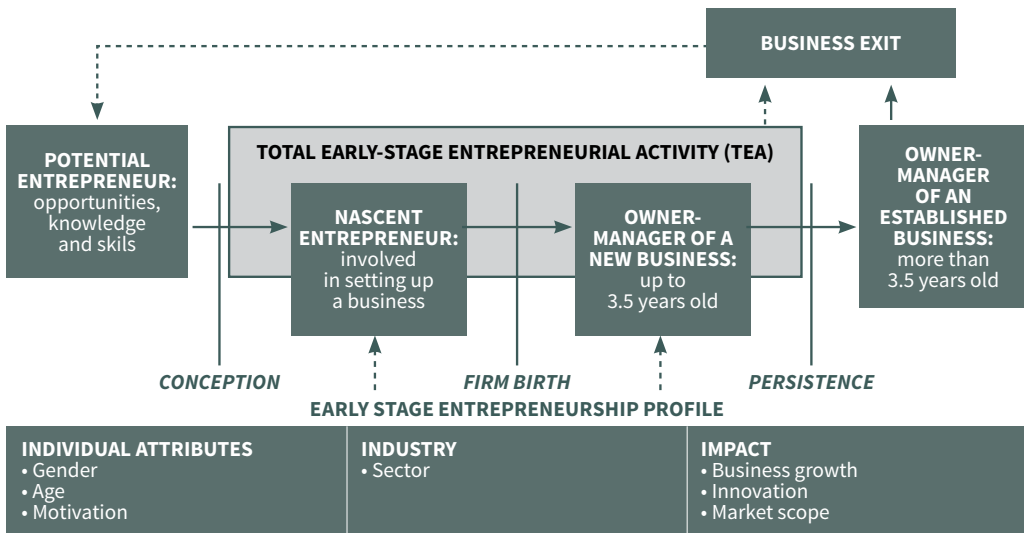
BUSINESS EXIT

POTENTIAL ENTREPRENEUR: opportunities, knowledge and skils

TOTAL EARLY-STAGE ENTREPRENEURIAL ACTIVITY (TEA)

NASCENT ENTREPRENEUR: involved in setting up a business

OWNER-MANAGER OF A NEW BUSINESS: up to 3.5 years old

OWNER-MANAGER OF AN ESTABLISHED BUSINESS: more than 3.5 years old

CONCEPTION

FIRM BIRTH

PERSISTENCE

EARLY STAGE ENTREPRENEURSHIP PROFILE

INDIVIDUAL ATTRIBUTES
• Gender
• Age
• Motivation

INDUSTRY
• Sector

IMPACT
• Business growth
• Innovation
• Market scope